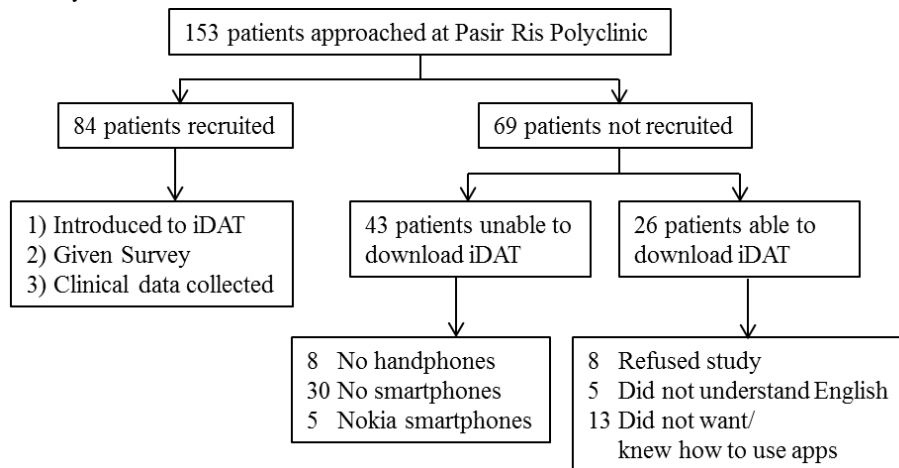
153 patients approached at Pasir Ris Polyclinic

84 patients recruited

69 patients not recruited

1) Introduced to iDAT
2) Given Survey
3) Clinical data collected

43 patients unable to download iDAT

26 patients able to download iDAT

8 No handphones
30 No smartphones
5 Nokia smartphones

8 Refused study
5 Did not understand English
13 Did not want/ knew how to use apps